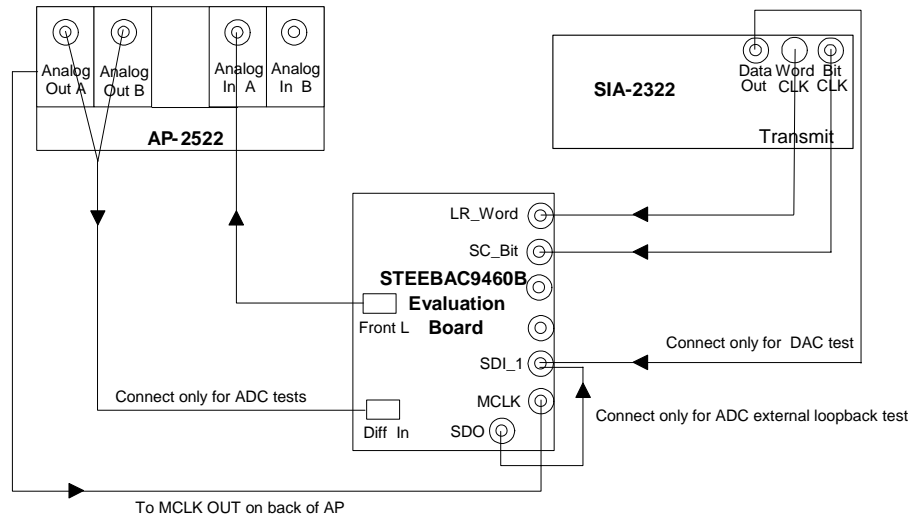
Analog Out A
Analog Out B
Analog In A
Analog In B
AP-2522

Data Out
Word CLK
Bit CLK
SIA-2322
Transmit

LR_Word
SC_Bit
STEEBAC9460B Evaluation Board
Front L
SDI_1
MCLK
Diff In
SDO

Connect only for DAC test
Connect only for ADC tests
Connect only for ADC external loopback test
To MCLK OUT on back of AP